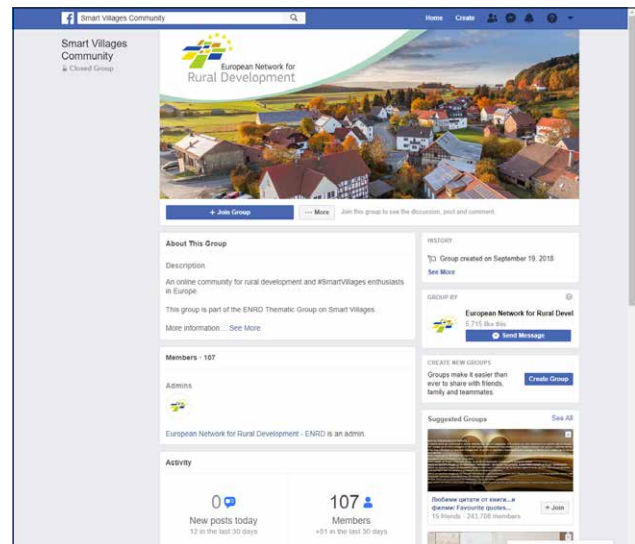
Smart Villages Community

Home Create

Smart Villages Community
Closed Group

European Network for Rural Development

+ Join Group
··· More
Join this group to see the discussion, post and comment.

About This Group

Description

An online community for rural development and #SmartVillages enthusiasts in Europe.

This group is part of the ENRD Thematic Group on Smart Villages.

More information: ... See More

Members · 107

Admins

European Network for Rural Development - ENRD is an admin.

Activity

0
New posts today
12 in the last 30 days

107
Members
+51 in the last 30 days

HISTORY

Group created on September 19, 2018

See More

GROUP BY

European Network for Rural Devel
5,715 like this

Send Message

CREATE NEW GROUPS

Groups make it easier than ever to share with friends, family and teammates.

Create Group

Suggested Groups

See All

Любими цитати от книги...и филми: Favourite quotes...
15 friends · 243,708 members

+ Join